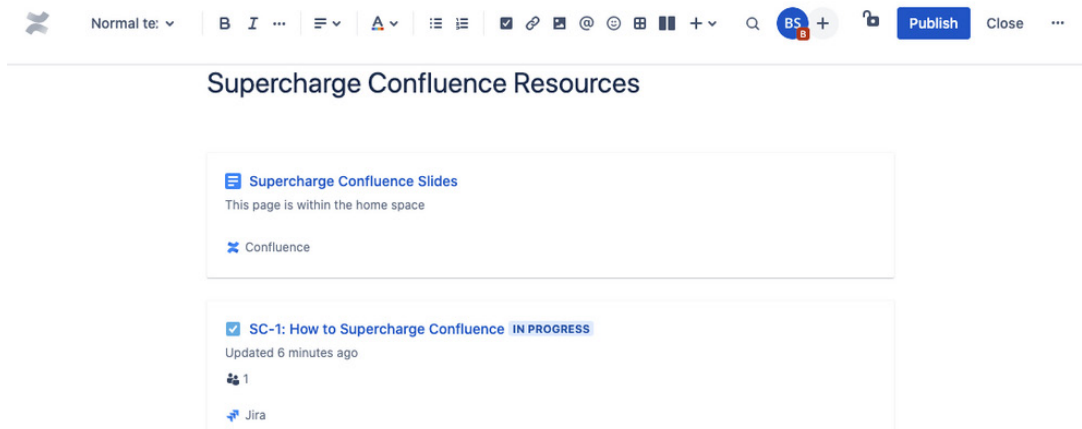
Normal te: B I ··· A BS B + Publish Close ···

Supercharge Confluence Resources

Supercharge Confluence Slides
This page is within the home space

Confluence

SC-1: How to Supercharge Confluence IN PROGRESS
Updated 6 minutes ago

1

Jira